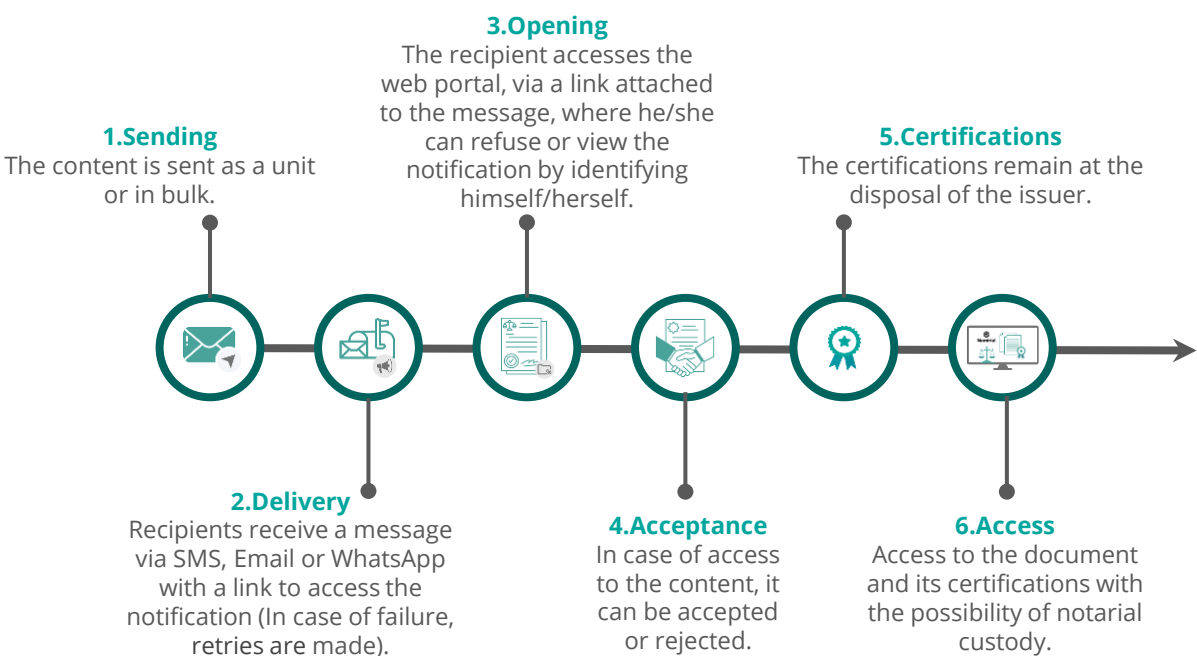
3.Opening
The recipient accesses the web portal, via a link attached to the message, where he/she can refuse or view the notification by identifying himself/herself.

1.Sending
The content is sent as a unit or in bulk.

5.Certifications
The certifications remain at the disposal of the issuer.

2.Delivery
Recipients receive a message via SMS, Email or WhatsApp with a link to access the notification (In case of failure, retries are made).

4.Acceptance
In case of access to the content, it can be accepted or rejected.

6.Access
Access to the document and its certifications with the possibility of notarial custody.